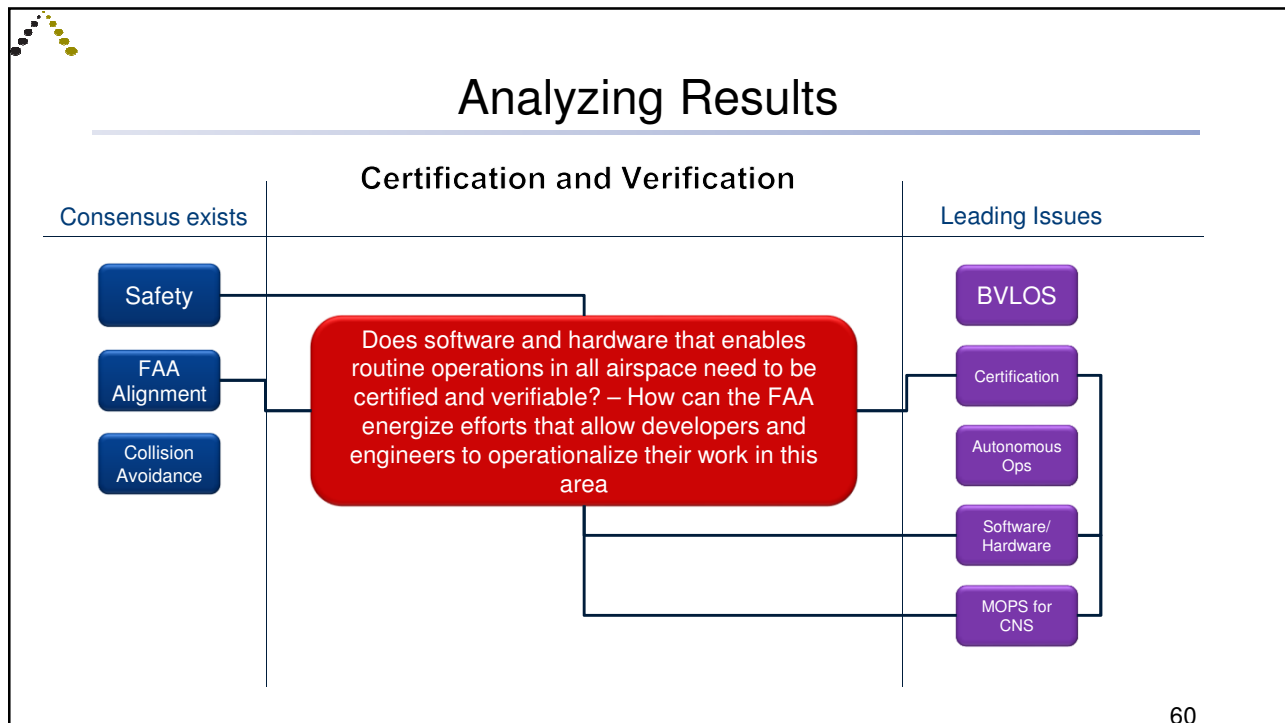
Analyzing Results

Certification and Verification

Consensus exists

Leading Issues

Safety

FAA Alignment

Collision Avoidance

Does software and hardware that enables routine operations in all airspace need to be certified and verifiable? – How can the FAA energize efforts that allow developers and engineers to operationalize their work in this area

BVLOS

Certification

Autonomous Ops

Software/ Hardware

MOPS for CNS

60